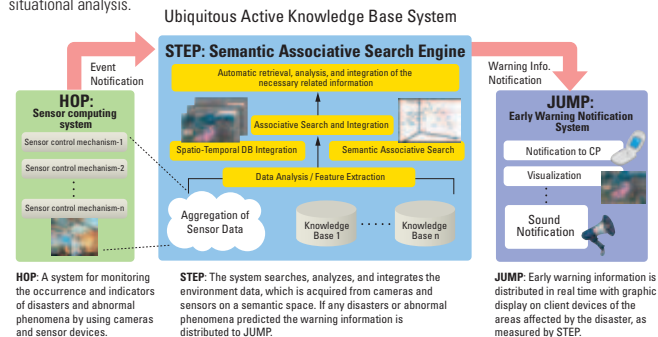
situational analysis.

Ubiquitous Active Knowledge Base System

Event Notification

STEP: Semantic Associative Search Engine

Warning Info. Notification

Automatic retrieval, analysis, and integration of the necessary related information

Associative Search and Integration

Spatio-Temporal DB Integration

Semantic Associative Search

Data Analysis / Feature Extraction

HOP: Sensor computing system

Sensor control mechanism-1

Sensor control mechanism-2

⋮

Sensor control mechanism-n

Aggregation of Sensor Data

Knowledge Base 1

Knowledge Base n

JUMP: Early Warning Notification System

Notification to CP

Visualization

⋮

Sound Notification

HOP: A system for monitoring the occurrence and indicators of disasters and abnormal phenomena by using cameras and sensor devices.

STEP: The system searches, analyzes, and integrates the environment data, which is acquired from cameras and sensors on a semantic space. If any disasters or abnormal phenomena predicted the warning information is distributed to JUMP.

JUMP: Early warning information is distributed in real time with graphic display on client devices of the areas affected by the disaster, as measured by STEP.